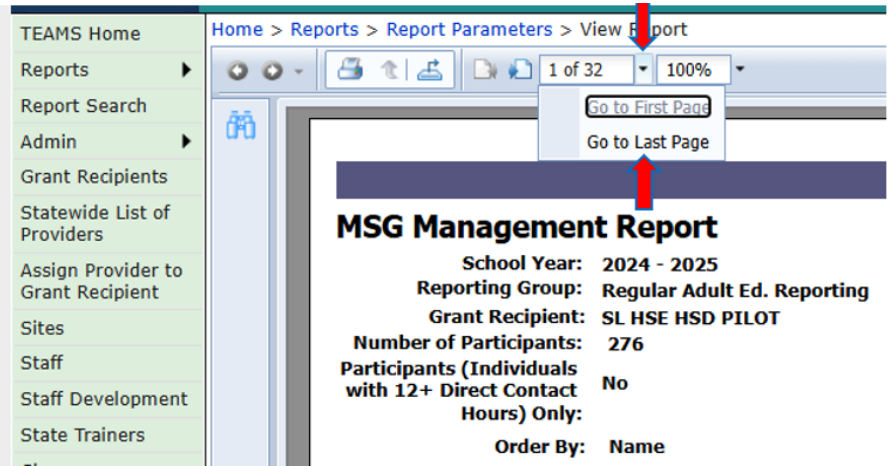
TEAMS Home
Reports
Report Search
Admin
Grant Recipients
Statewide List of Providers
Assign Provider to Grant Recipient
Sites
Staff
Staff Development
State Trainers

Home > Reports > Report Parameters > View Report

1 of 32
100%
Go to First Page
Go to Last Page

MSG Management Report

| | |
|---|---|
| School Year: | 2024 - 2025 |
| Reporting Group: | Regular Adult Ed. Reporting |
| Grant Recipient: | SL HSE HSD PILOT |
| Number of Participants: | 276 |
| Participants (Individuals with 12+ Direct Contact Hours) Only: | No |
| Order By: | Name |